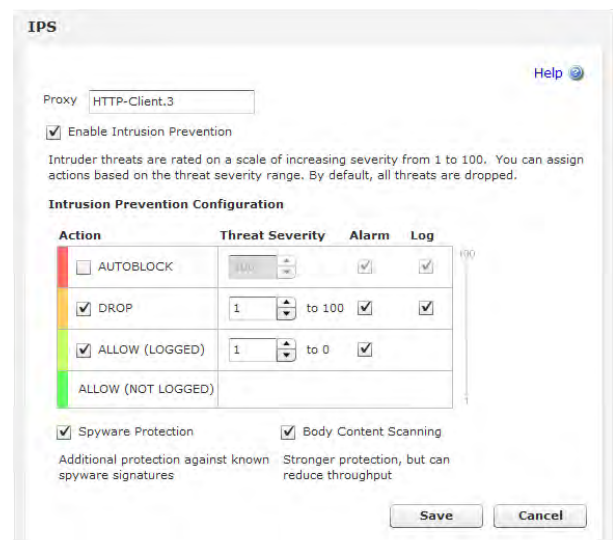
IPS

Help

Proxy HTTP-Client.3

Enable Intrusion Prevention

Intruder threats are rated on a scale of increasing severity from 1 to 100. You can assign actions based on the threat severity range. By default, all threats are dropped.

Intrusion Prevention Configuration

| Action | Threat Severity | Alarm | Log |
|---|---|---|---|
| AUTOBLOCK | 100 | | |
| DROP | 1 to 100 | | |
| ALLOW (LOGGED) | 1 to 0 | | |
| ALLOW (NOT LOGGED) | | | |

100

1

Spyware Protection

Additional protection against known spyware signatures

Body Content Scanning

Stronger protection, but can reduce throughput

Save

Cancel